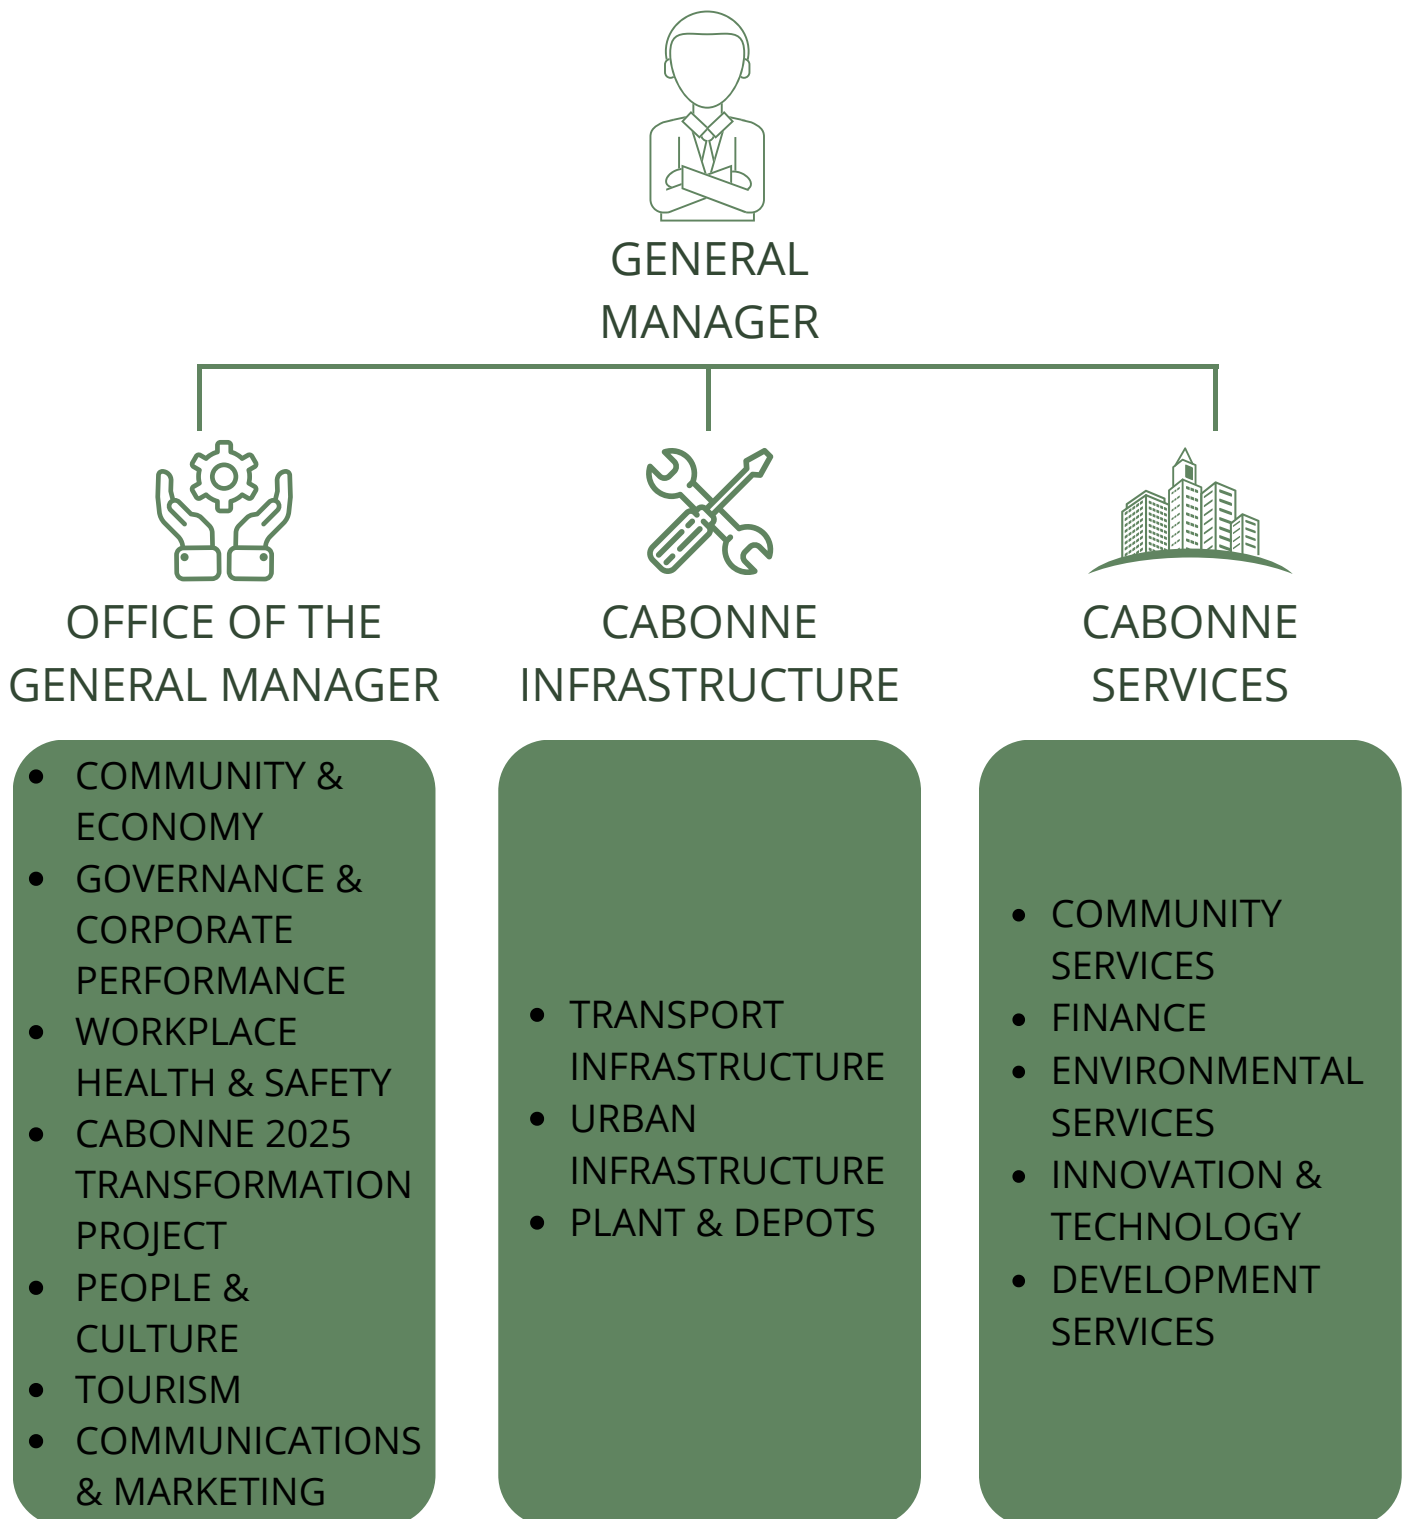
GENERAL MANAGER

OFFICE OF THE GENERAL MANAGER

- COMMUNITY & ECONOMY
- GOVERNANCE & CORPORATE PERFORMANCE
- WORKPLACE HEALTH & SAFETY
- CABONNE 2025 TRANSFORMATION PROJECT
- PEOPLE & CULTURE
- TOURISM
- COMMUNICATIONS & MARKETING

CABONNE INFRASTRUCTURE

- TRANSPORT INFRASTRUCTURE
- URBAN INFRASTRUCTURE
- PLANT & DEPOTS

CABONNE SERVICES

- COMMUNITY SERVICES
- FINANCE
- ENVIRONMENTAL SERVICES
- INNOVATION & TECHNOLOGY
- DEVELOPMENT SERVICES